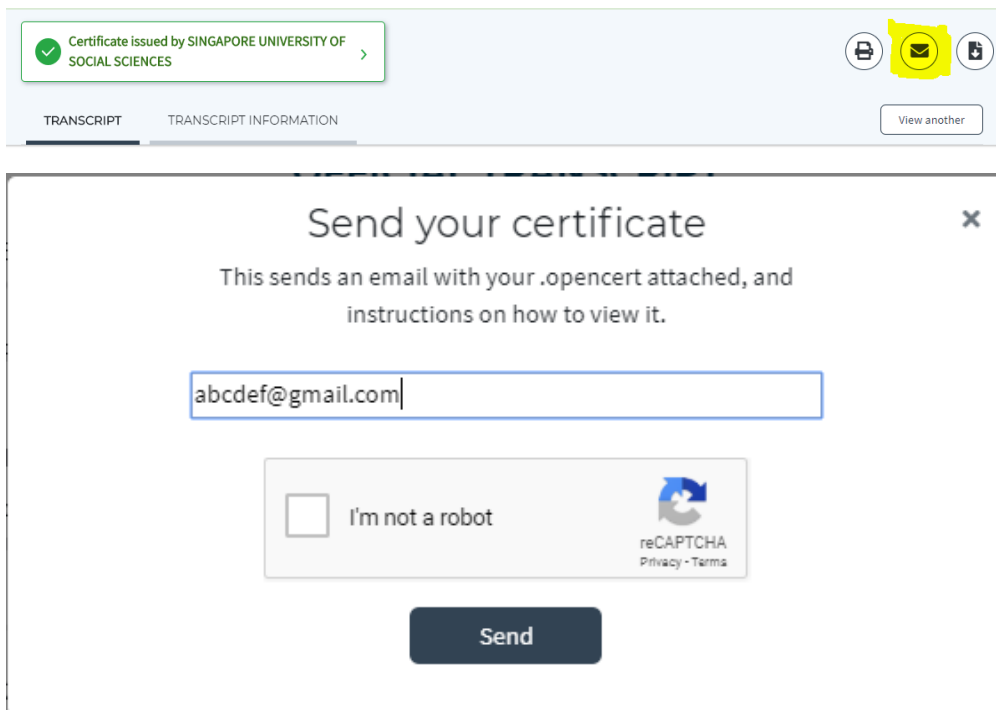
Certificate issued by SINGAPORE UNIVERSITY OF SOCIAL SCIENCES

TRANSCRIPT

TRANSCRIPT INFORMATION

View another

Send your certificate

×

This sends an email with your .opencert attached, and instructions on how to view it.

abcdef@gmail.com

I'm not a robot

reCAPTCHA
Privacy - Terms

Send